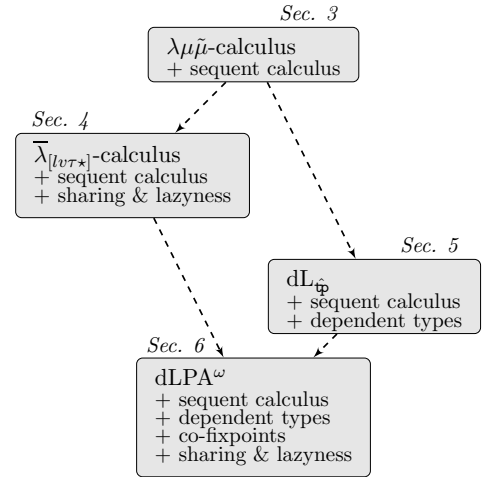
Sec. 3

$\lambda\mu\tilde{\mu}$-calculus
+ sequent calculus

Sec. 4

$\overline{\lambda}_{[lv\tau\star]}$-calculus
+ sequent calculus
+ sharing & lazyness

Sec. 5

$dL_{\hat{tp}}$
+ sequent calculus
+ dependent types

Sec. 6

$dLPA^{\omega}$
+ sequent calculus
+ dependent types
+ co-fixpoints
+ sharing & lazyness